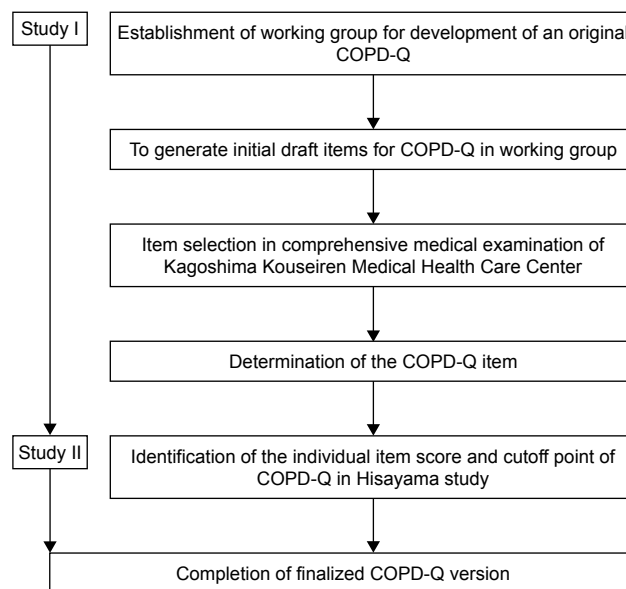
Study I

Establishment of working group for development of an original COPD-Q

To generate initial draft items for COPD-Q in working group

Item selection in comprehensive medical examination of Kagoshima Kouseiren Medical Health Care Center

Determination of the COPD-Q item

Study II

Identification of the individual item score and cutoff point of COPD-Q in Hisayama study

Completion of finalized COPD-Q version